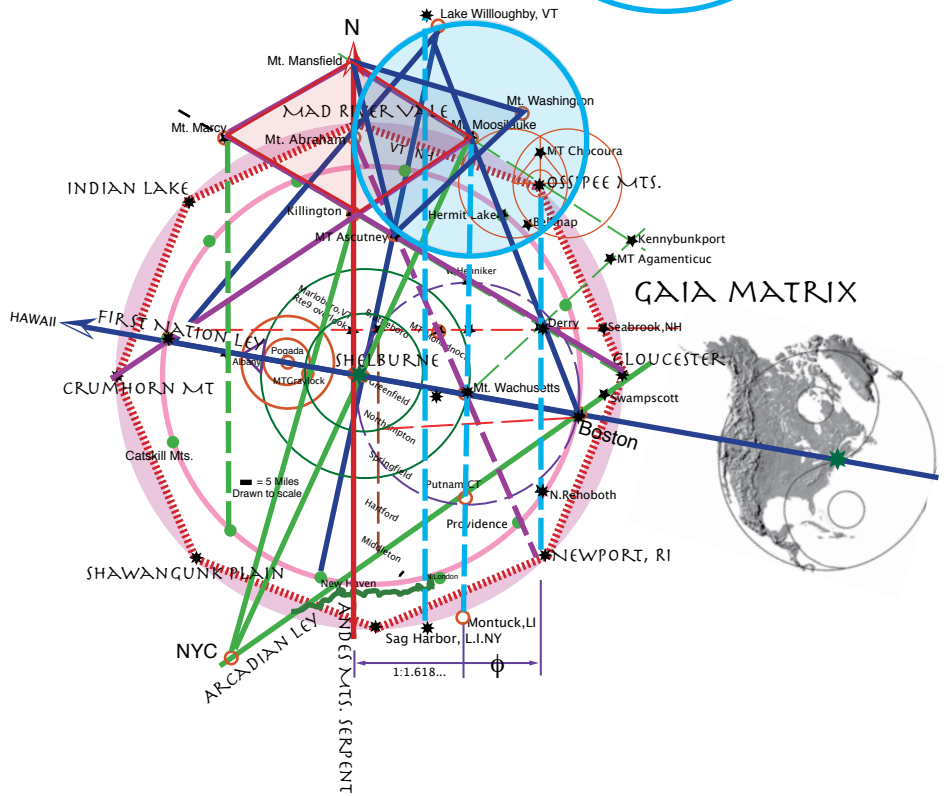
N

Lake Willloughby, VT

Mt. Mansfield

Mt. Washington

Mad River Vale

Mt. Marcy

Mt. Abraham

VT NH

Mt. Moosilauke

MT Chocoura

Ossipee Mts.

Indian Lake

Killington

Hermit Lake

Belknap

MT Ascutney

Kennybunkport

MT Agamenticuc

Henniker

Gaia Matrix

HAWAII

First Nation Ley

Marlboro,VT Rte9

Brattleboro

Derry

Seabrook,NH

Pogada

Albany

Shelburne

Gloucester

Crumhorn Mt

MTGraylock

Greenfield

Mt. Wachusetts

Swampscott

Northampton

Boston

Catskill Mts.

Springfield

= 5 Miles Drawn to scale

Putnam,CT

N.Rehoboth

Hartford

Providence

Midleton

Newport, RI

Shawangunk Plain

New Haven

N.London

Montuck,LI

Sag Harbor, L.I.NY

NYC

Arcadian Ley

Andes Mts. Serpent

1:1.618...

$\Phi$